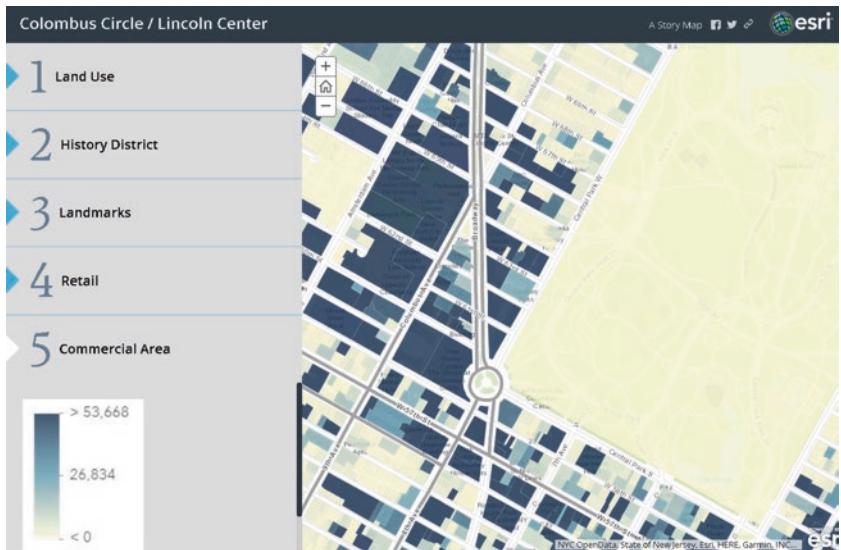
Colombus Circle / Lincoln Center

A Story Map

esri

1 Land Use

2 History District

3 Landmarks

4 Retail

5 Commercial Area

> 53,668

26,834

< 0

+

−

W 61st St

W 60th St

Columbus Ave

Broadway

W 57th St

Central Park W

Central Park S

7th Ave

Amsterdam Ave

NYC OpenData, State of New Jersey, Esri, HERE, Garmin, INC...

esri